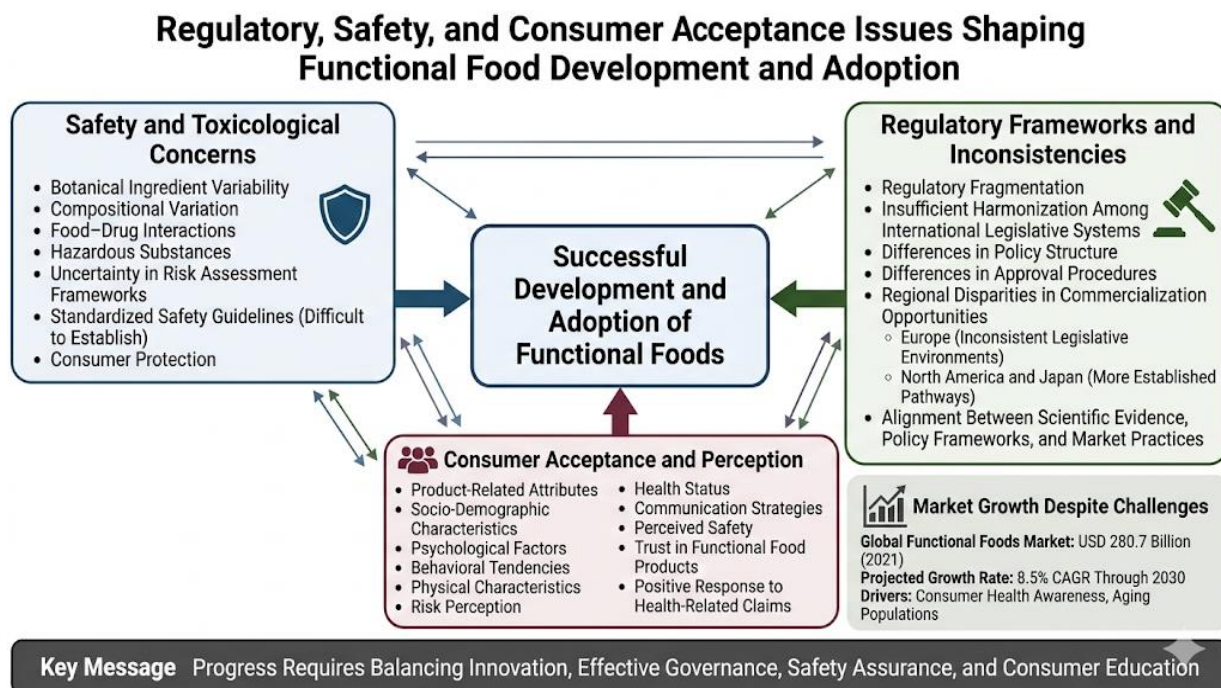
Regulatory, Safety, and Consumer Acceptance Issues Shaping Functional Food Development and Adoption

Safety and Toxicological Concerns

- Botanical Ingredient Variability
- Compositional Variation
- Food–Drug Interactions
- Hazardous Substances
- Uncertainty in Risk Assessment Frameworks
- Standardized Safety Guidelines (Difficult to Establish)
- Consumer Protection

Successful Development and Adoption of Functional Foods

Regulatory Frameworks and Inconsistencies

- Regulatory Fragmentation
- Insufficient Harmonization Among International Legislative Systems
- Differences in Policy Structure
- Differences in Approval Procedures
- Regional Disparities in Commercialization Opportunities
  - Europe (Inconsistent Legislative Environments)
  - North America and Japan (More Established Pathways)
- Alignment Between Scientific Evidence, Policy Frameworks, and Market Practices

Consumer Acceptance and Perception

- Product-Related Attributes
- Socio-Demographic Characteristics
- Psychological Factors
- Behavioral Tendencies
- Physical Characteristics
- Risk Perception
- Health Status
- Communication Strategies
- Perceived Safety
- Trust in Functional Food Products
- Positive Response to Health-Related Claims

Market Growth Despite Challenges

Global Functional Foods Market: USD 280.7 Billion (2021)
Projected Growth Rate: 8.5% CAGR Through 2030
Drivers: Consumer Health Awareness, Aging Populations

Key Message Progress Requires Balancing Innovation, Effective Governance, Safety Assurance, and Consumer Education